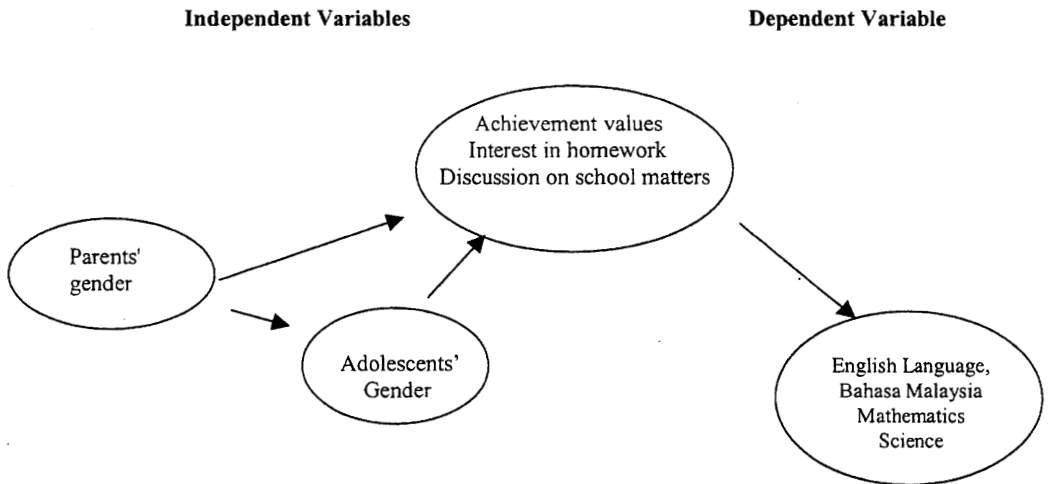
Independent Variables

Dependent Variable

Achievement values
Interest in homework
Discussion on school matters

Parents' gender

Adolescents' Gender

English Language,
Bahasa Malaysia
Mathematics
Science